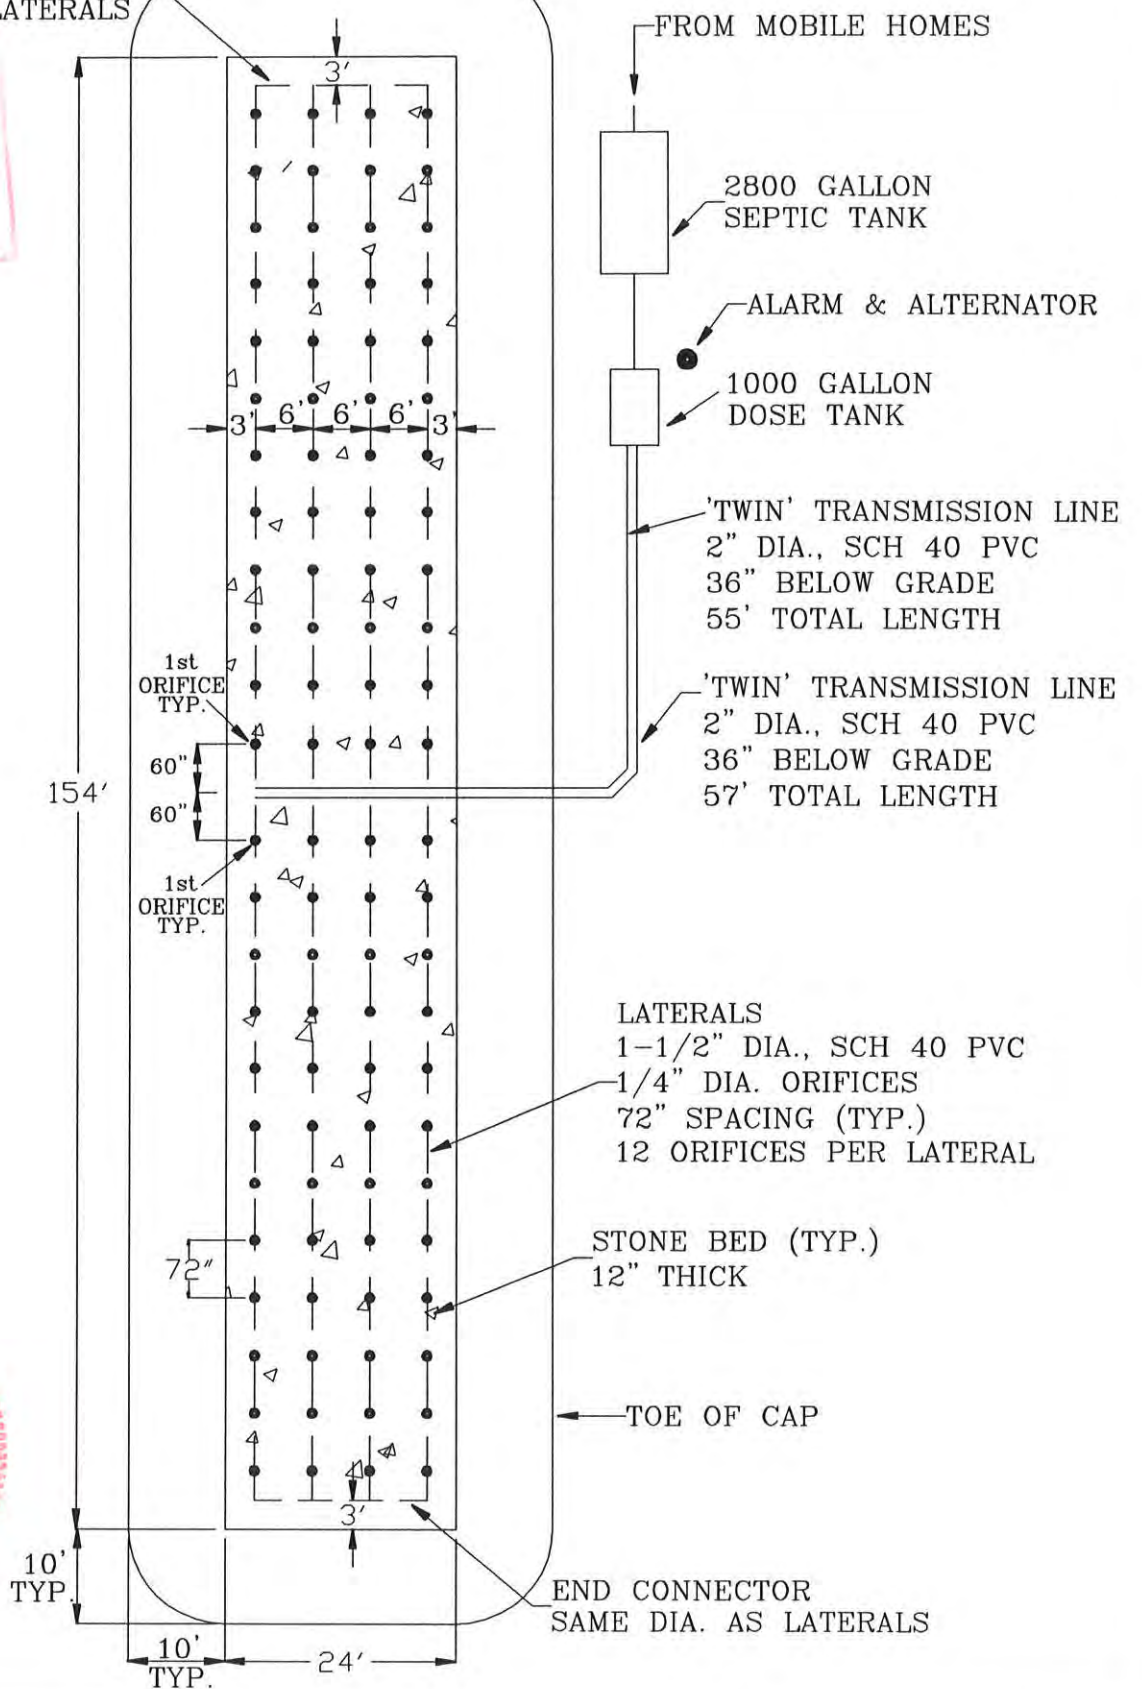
ATERALS

FROM MOBILE HOMES

2800 GALLON SEPTIC TANK

ALARM & ALTERNATOR

1000 GALLON DOSE TANK

'TWIN' TRANSMISSION LINE
2" DIA., SCH 40 PVC
36" BELOW GRADE
55' TOTAL LENGTH

'TWIN' TRANSMISSION LINE
2" DIA., SCH 40 PVC
36" BELOW GRADE
57' TOTAL LENGTH

3'

3' 6' 6' 6' 3'

1st ORIFICE TYP.

60"

60"

154'

1st ORIFICE TYP.

LATERALS
1-1/2" DIA., SCH 40 PVC
1/4" DIA. ORIFICES
72" SPACING (TYP.)
12 ORIFICES PER LATERAL

STONE BED (TYP.)
12" THICK

72"

TOE OF CAP

3'

10' TYP.

END CONNECTOR
SAME DIA. AS LATERALS

10' TYP.

24'